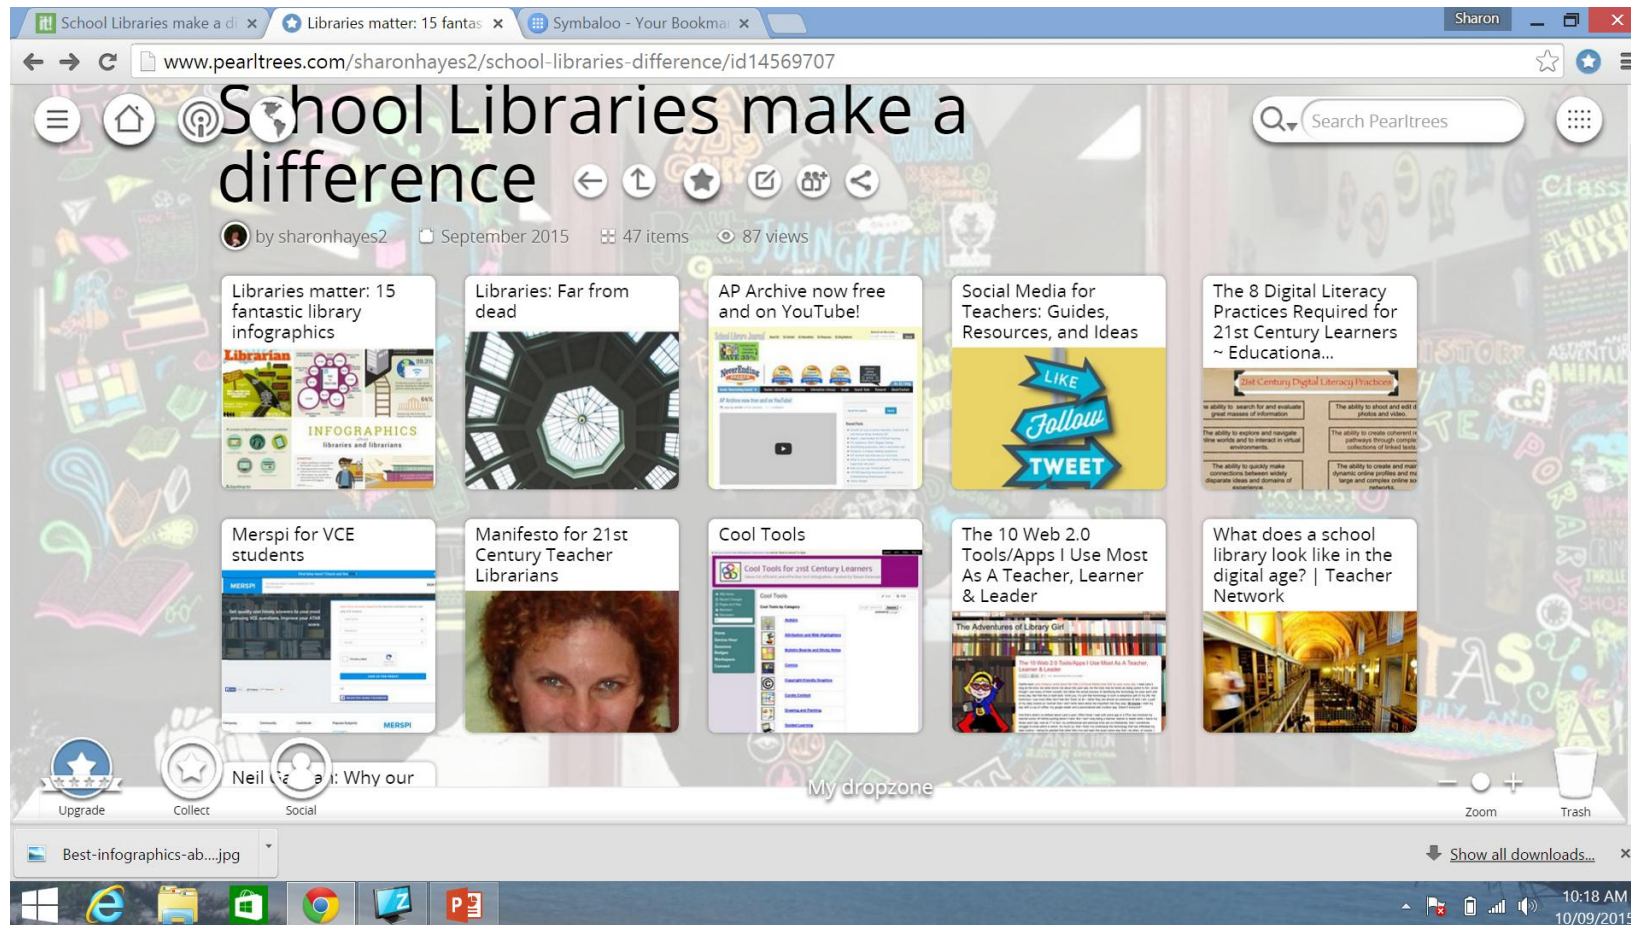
School Libraries make a di ×
Libraries matter: 15 fantas ×
Symbaloo - Your Bookma ×
Sharon

www.pearltrees.com/sharonhayes2/school-libraries-difference/id14569707

School Libraries make a difference

Search Pearltrees

by sharonhayes2 September 2015 47 items 87 views

Libraries matter: 15 fantastic library infographics

Librarian

INFOGRAPHICS libraries and librarians

Libraries: Far from dead

AP Archive now free and on YouTube!

Social Media for Teachers: Guides, Resources, and Ideas

LIKE Follow TWEET

The 8 Digital Literacy Practices Required for 21st Century Learners ~ Educationa...

21st Century Digital Literacy Practices

Merspi for VCE students

MERSPI

Manifesto for 21st Century Teacher Librarians

Cool Tools

Cool Tools for 21st Century Learners

The 10 Web 2.0 Tools/Apps I Use Most As A Teacher, Learner & Leader

The Adventures of Library Girl

What does a school library look like in the digital age? | Teacher Network

Neil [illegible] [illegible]: Why our

Upgrade
Collect
Social
My dropzone
Zoom
Trash

Best-infographics-ab....jpg
Show all downloads...

10:18 AM
10/09/2015